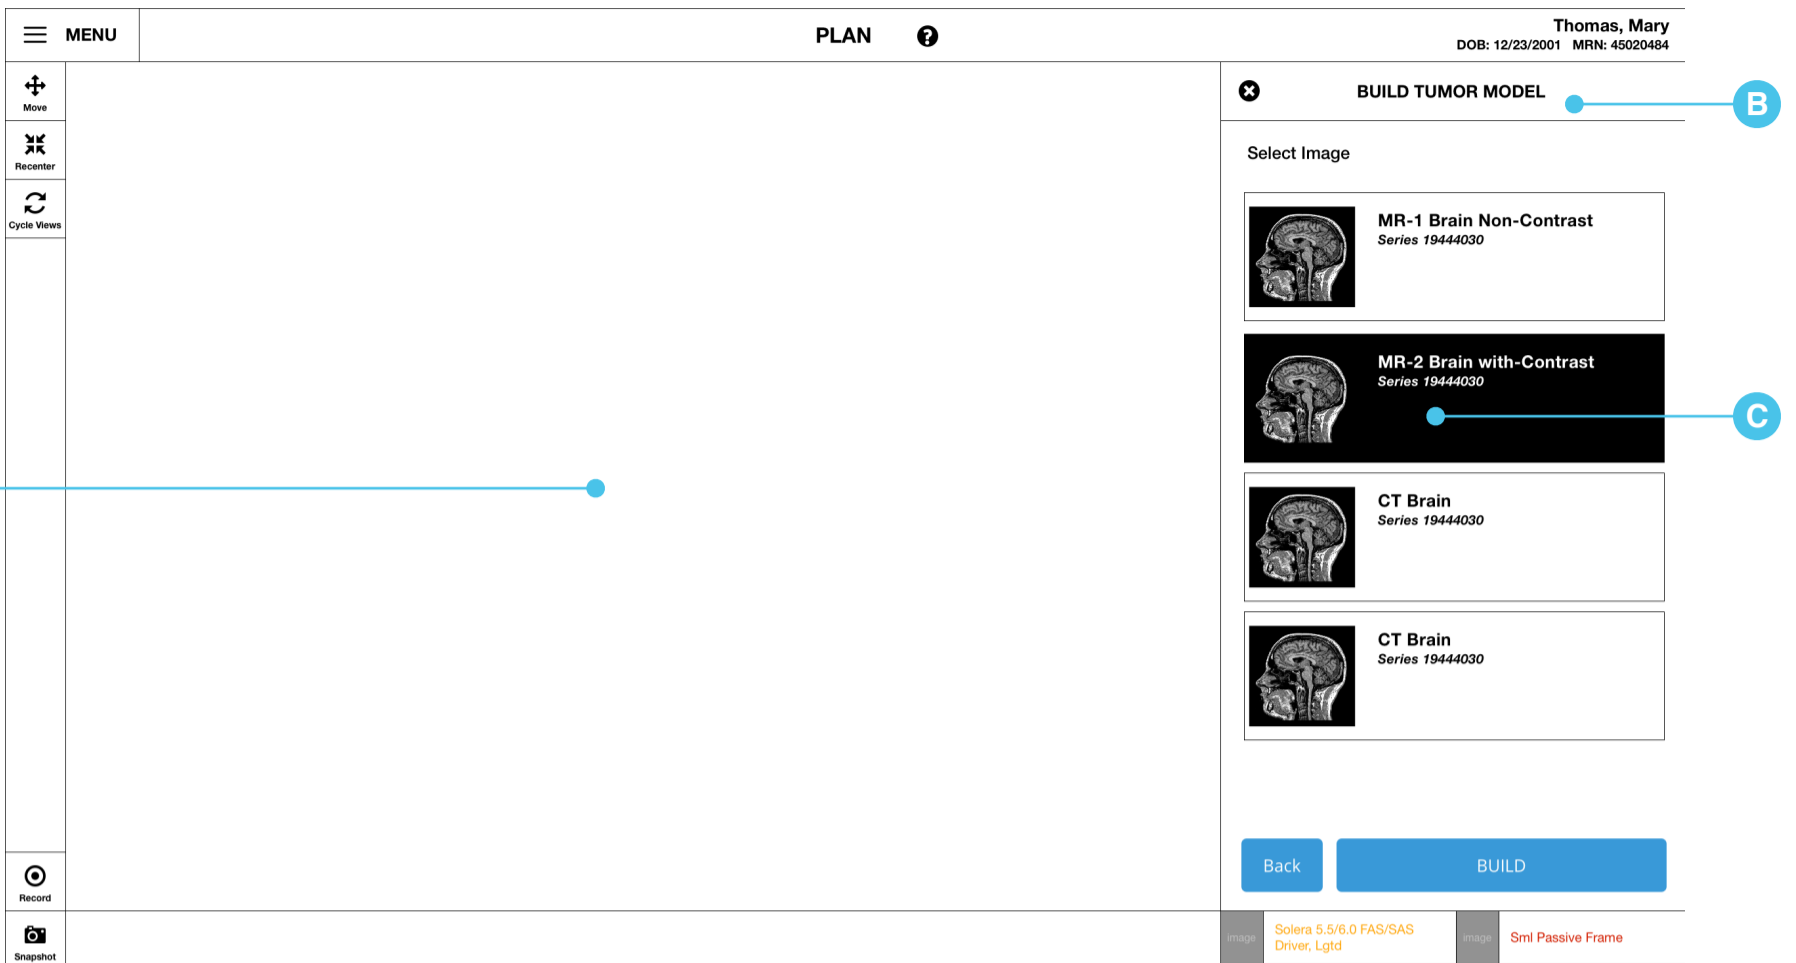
MENU

PLAN

Thomas, Mary
DOB: 12/23/2001 MRN: 45020484

Move

Recenter

Cycle Views

BUILD TUMOR MODEL

B

Select Image

MR-1 Brain Non-Contrast
Series 19444030

MR-2 Brain with-Contrast
Series 19444030

C

CT Brain
Series 19444030

CT Brain
Series 19444030

Back

BUILD

Record

Snapshot

image

Solera 5.5/6.0 FAS/SAS Driver, Lgtd

image

Sml Passive Frame